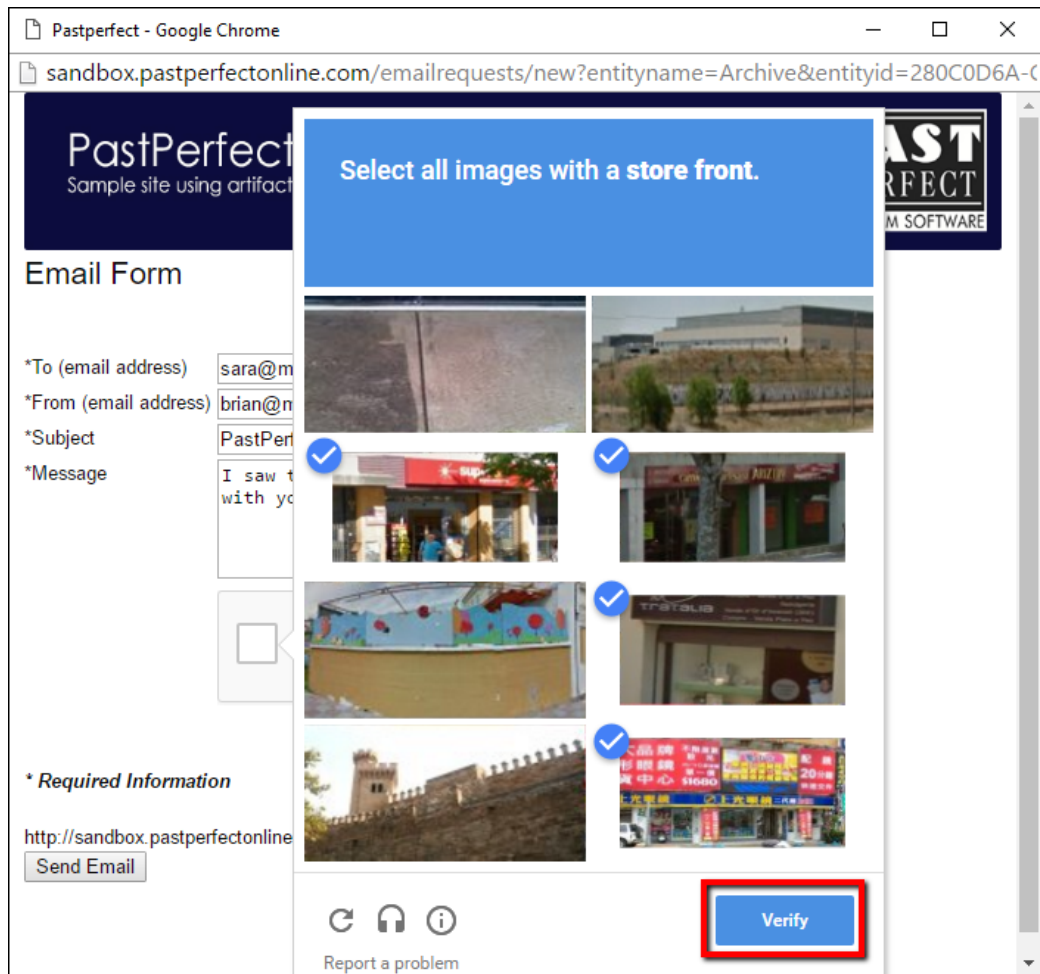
Pastperfect - Google Chrome

sandbox.pastperfectonline.com/emailrequests/new?entityname=Archive&entityid=280C0D6A-0

PastPerfect
Sample site using artifact

AST
RFECT
M SOFTWARE

Email Form

*To (email address) sara@m
*From (email address) brian@m
*Subject PastPerf
*Message I saw t
with yo

* Required Information

http://sandbox.pastperfectonline

Send Email

Select all images with a store front.

Verify

Report a problem